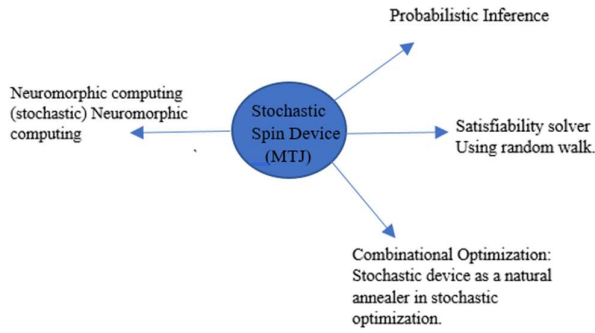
Probabilistic Inference

Neuromorphic computing (stochastic) Neuromorphic computing

Stochastic Spin Device (MTJ)

Satisfiability solver Using random walk.

Combinational Optimization: Stochastic device as a natural annealer in stochastic optimization.